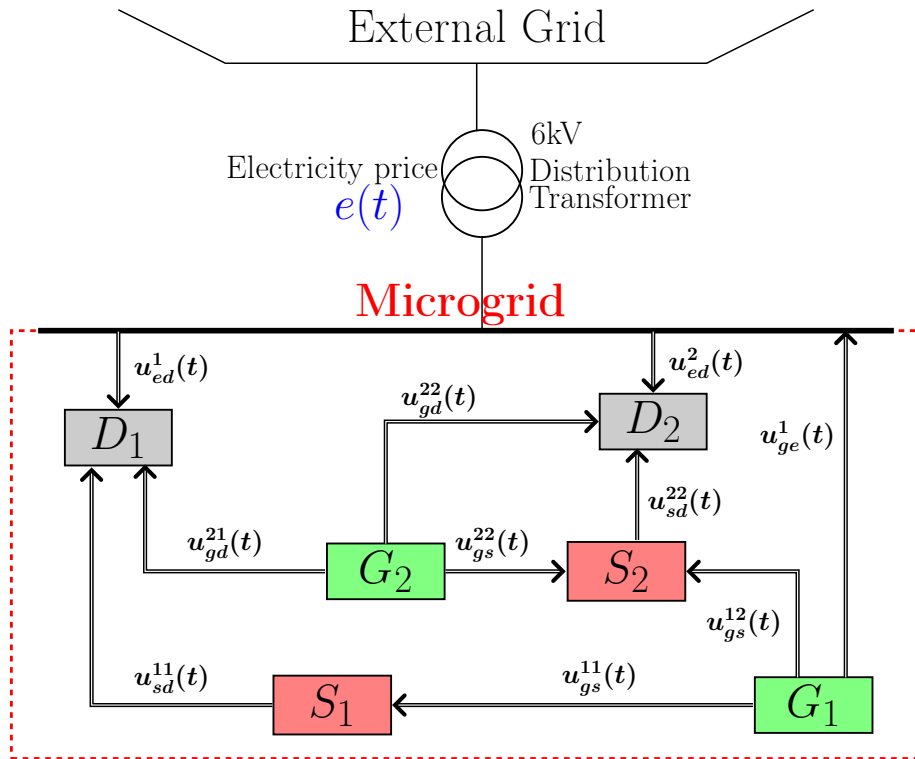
External Grid

6kV
Distribution
Transformer

Electricity price
$e(t)$

Microgrid

$u_{ed}^{1}(t)$

$u_{ed}^{2}(t)$

$u_{gd}^{22}(t)$

$D_1$

$D_2$

$u_{ge}^{1}(t)$

$u_{sd}^{22}(t)$

$u_{gd}^{21}(t)$

$u_{gs}^{22}(t)$

$G_2$

$S_2$

$u_{gs}^{12}(t)$

$u_{sd}^{11}(t)$

$u_{gs}^{11}(t)$

$S_1$

$G_1$